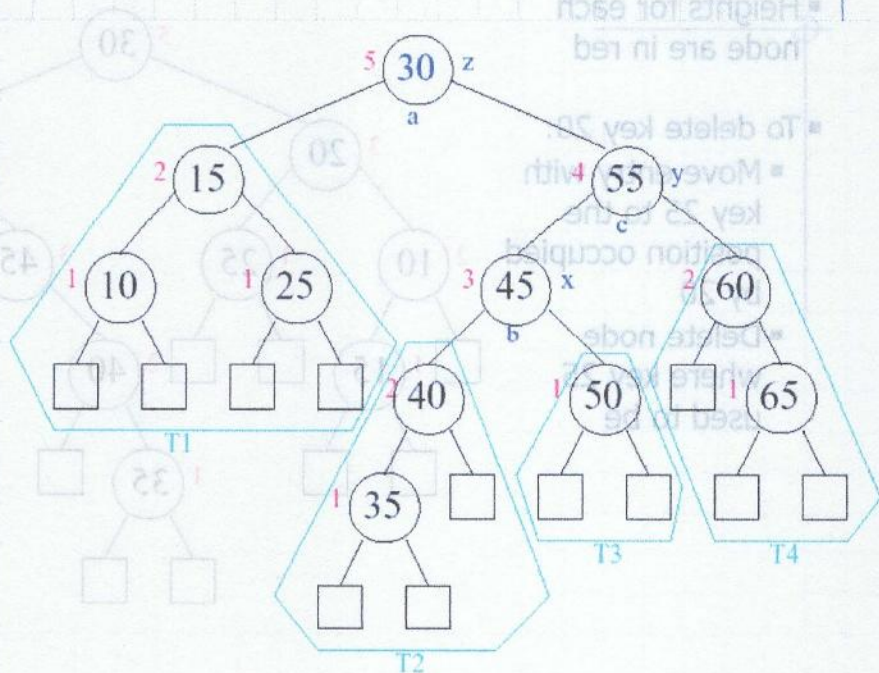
5 30 z
a
2 15
4 55 y
c
1 10
1 25
3 45 x
b
2 60
T1
2 40
1 50
1 65
1 35
T3
T4
T2

Heights for each node are in red

To delete key 20.
Move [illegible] with key 25 to the position occupied by 20
Delete node where key 25 used to be